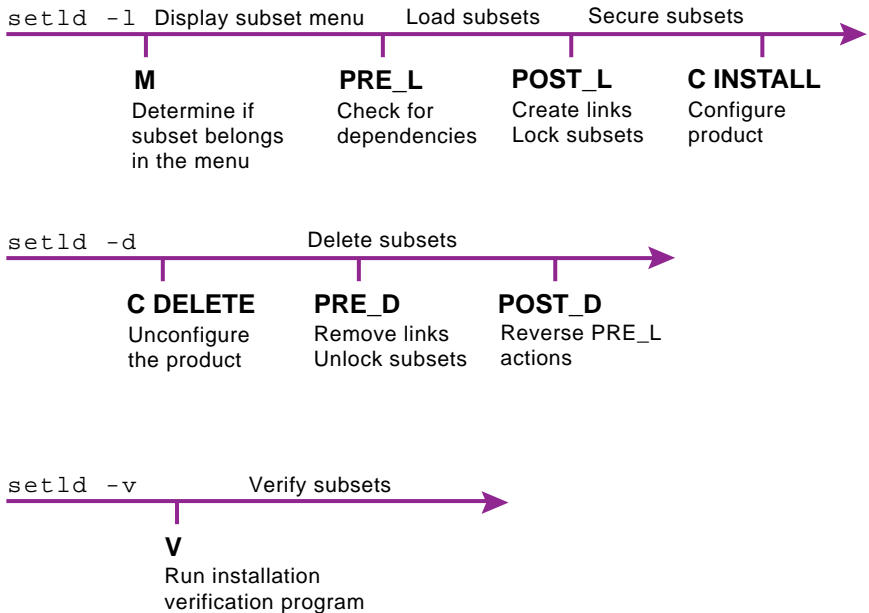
setld -l Display subset menu Load subsets Secure subsets

M
Determine if subset belongs in the menu

PRE_L
Check for dependencies

POST_L
Create links
Lock subsets

C INSTALL
Configure product

setld -d Delete subsets

C DELETE
Unconfigure the product

PRE_D
Remove links
Unlock subsets

POST_D
Reverse PRE_L actions

setld -v Verify subsets

V
Run installation verification program